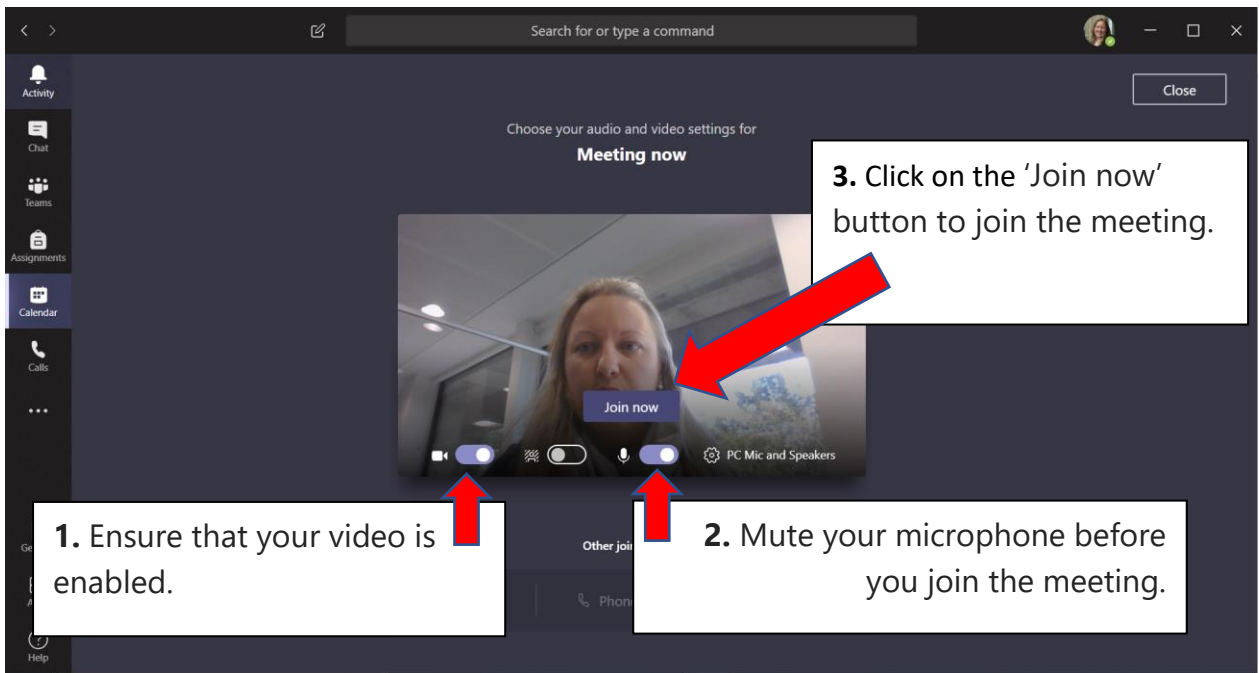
Search for or type a command

Activity
Chat
Teams
Assignments
Calendar
Calls
...

Close

Choose your audio and video settings for
Meeting now

3. Click on the 'Join now' button to join the meeting.

Join now

PC Mic and Speakers

1. Ensure that your video is enabled.

Other joi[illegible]

Phon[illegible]

2. Mute your microphone before you join the meeting.

Ge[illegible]

Help